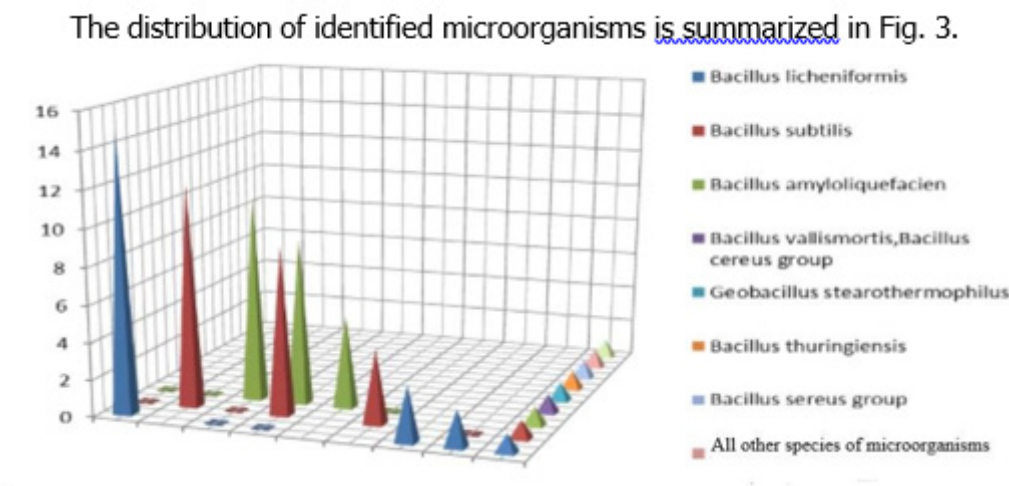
The distribution of identified microorganisms is summarized in Fig. 3.

16
14
12
10
8
6
4
2
0

Bacillus licheniformis
Bacillus subtilis
Bacillus amyloliquefacien
Bacillus vallismortis,Bacillus cereus group
Geobacillus stearothermophilus
Bacillus thuringiensis
Bacillus sereus group
All other species of microorganisms